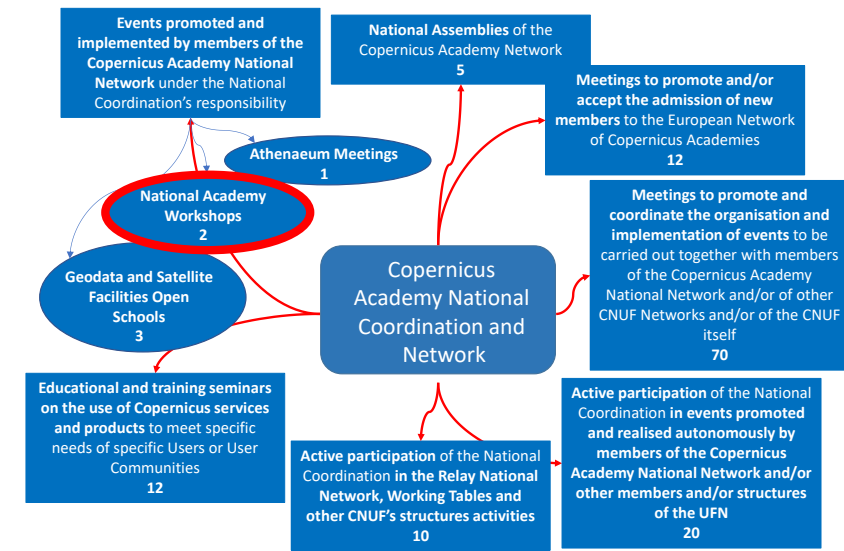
Events promoted and implemented by members of the Copernicus Academy National Network under the National Coordination's responsibility

National Assemblies of the Copernicus Academy Network
5

Meetings to promote and/or accept the admission of new members to the European Network of Copernicus Academies
12

Athenaeum Meetings
1

National Academy Workshops
2

Meetings to promote and coordinate the organisation and implementation of events to be carried out together with members of the Copernicus Academy National Network and/or of other CNUF Networks and/or of the CNUF itself
70

Geodata and Satellite Facilities Open Schools
3

Copernicus Academy National Coordination and Network

Educational and training seminars on the use of Copernicus services and products to meet specific needs of specific Users or User Communities
12

Active participation of the National Coordination in events promoted and realised autonomously by members of the Copernicus Academy National Network and/or other members and/or structures of the UFN
20

Active participation of the National Coordination in the Relay National Network, Working Tables and other CNUF's structures activities
10